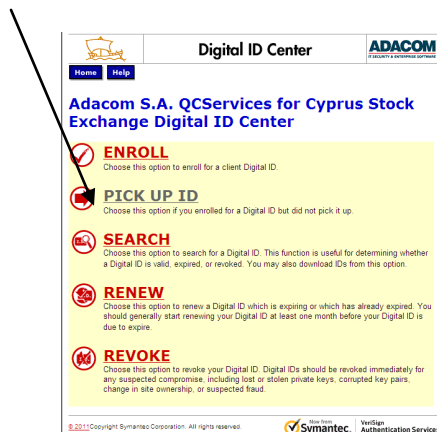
Digital ID Center

ADACOM
IT SECURITY & ENTERPRISE SOFTWARE

Home Help

Adacom S.A. QCServices for Cyprus Stock Exchange Digital ID Center

ENROLL
Choose this option to enroll for a client Digital ID.

PICK UP ID
Choose this option if you enrolled for a Digital ID but did not pick it up.

SEARCH
Choose this option to search for a Digital ID. This function is useful for determining whether a Digital ID is valid, expired, or revoked. You may also download IDs from this option.

RENEW
Choose this option to renew a Digital ID which is expiring or which has already expired. You should generally start renewing your Digital ID at least one month before your Digital ID is due to expire.

REVOKE
Choose this option to revoke your Digital ID. Digital IDs should be revoked immediately for any suspected compromise, including lost or stolen private keys, corrupted key pairs, change in site ownership, or suspected fraud.

© 2011 Copyright Symantec Corporation. All rights reserved.

Now from Symantec. VeriSign Authentication Services